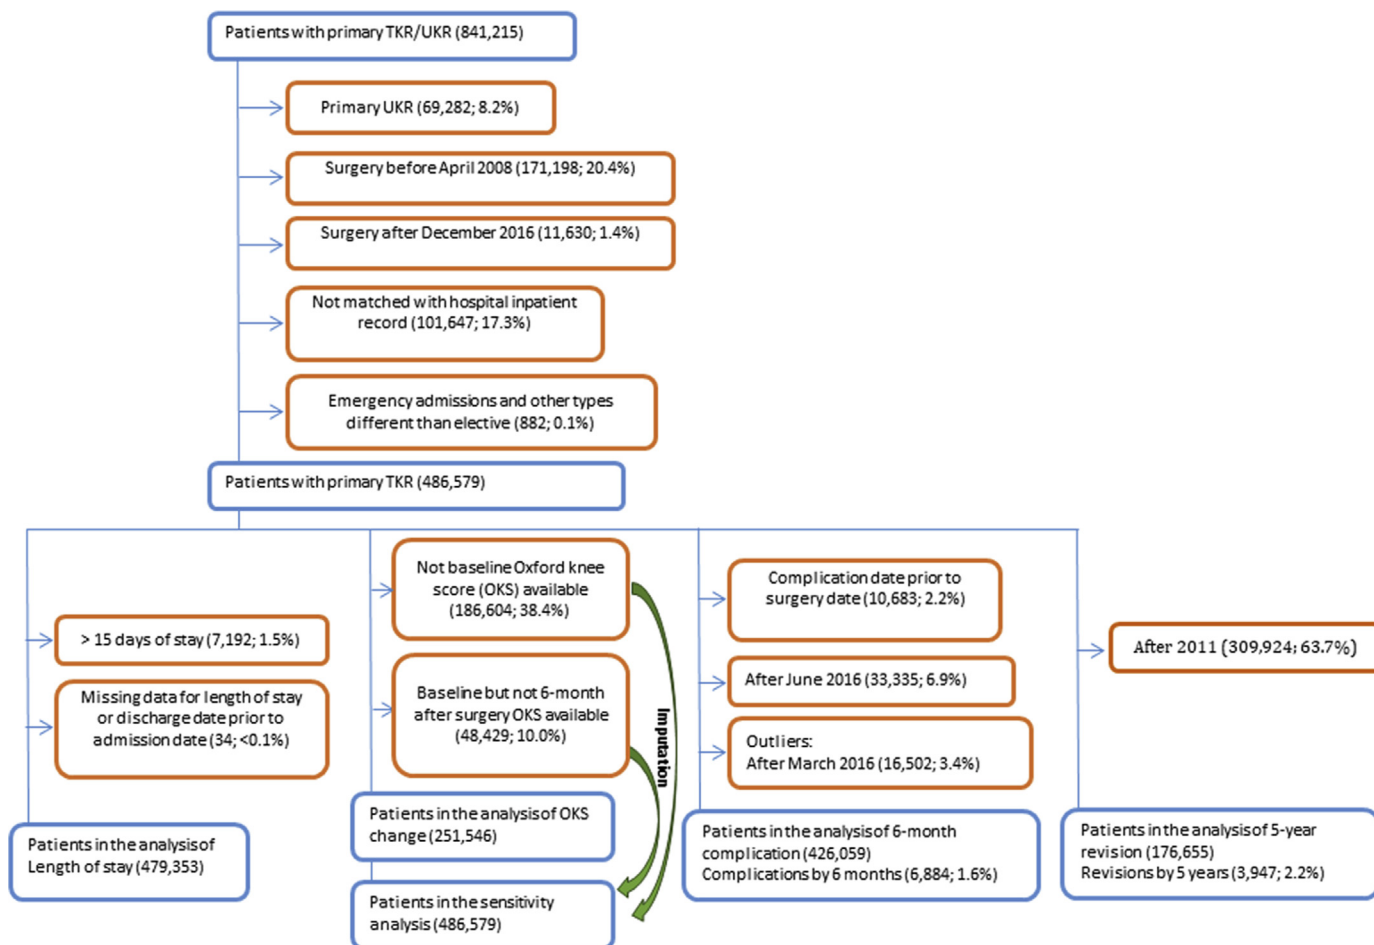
Patients with primary TKR/UKR (841,215)

Primary UKR (69,282; 8.2%)

Surgery before April 2008 (171,198; 20.4%)

Surgery after December 2016 (11,630; 1.4%)

Not matched with hospital inpatient record (101,647; 17.3%)

Emergency admissions and other types different than elective (882; 0.1%)

Patients with primary TKR (486,579)

> 15 days of stay (7,192; 1.5%)

Missing data for length of stay or discharge date prior to admission date (34; <0.1%)

Patients in the analysis of Length of stay (479,353)

Not baseline Oxford knee score (OKS) available (186,604; 38.4%)

Baseline but not 6-month after surgery OKS available (48,429; 10.0%)

Imputation

Patients in the analysis of OKS change (251,546)

Patients in the sensitivity analysis (486,579)

Complication date prior to surgery date (10,683; 2.2%)

After June 2016 (33,335; 6.9%)

Outliers:
After March 2016 (16,502; 3.4%)

Patients in the analysis of 6-month complication (426,059)
Complications by 6 months (6,884; 1.6%)

After 2011 (309,924; 63.7%)

Patients in the analysis of 5-year revision (176,655)
Revisions by 5 years (3,947; 2.2%)